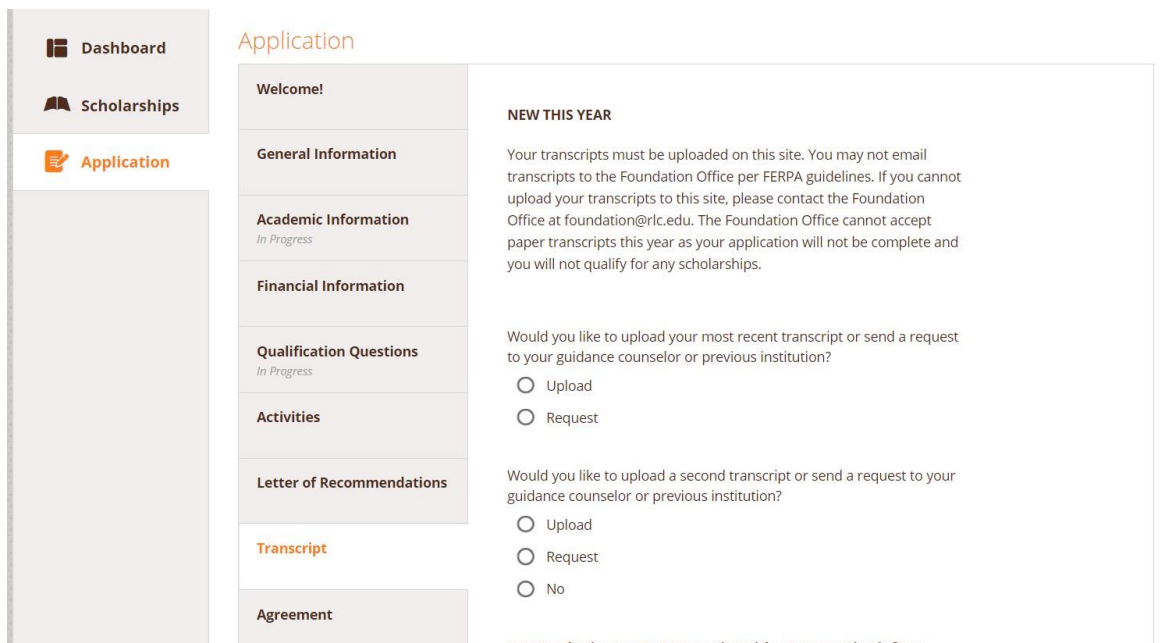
Dashboard

Scholarships

Application

Application

Welcome!

General Information

Academic Information
In Progress

Financial Information

Qualification Questions
In Progress

Activities

Letter of Recommendations

Transcript

Agreement

NEW THIS YEAR

Your transcripts must be uploaded on this site. You may not email transcripts to the Foundation Office per FERPA guidelines. If you cannot upload your transcripts to this site, please contact the Foundation Office at foundation@rlc.edu. The Foundation Office cannot accept paper transcripts this year as your application will not be complete and you will not qualify for any scholarships.

Would you like to upload your most recent transcript or send a request to your guidance counselor or previous institution?

Upload

Request

Would you like to upload a second transcript or send a request to your guidance counselor or previous institution?

Upload

Request

No

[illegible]